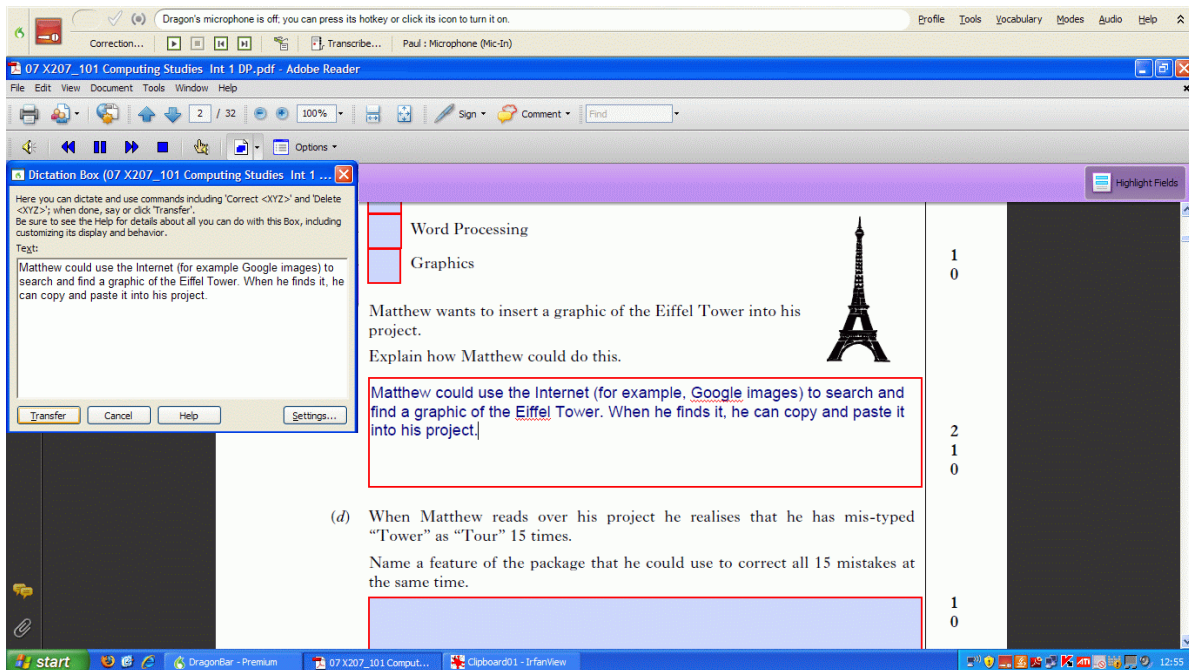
Dragon's microphone is off; you can press its hotkey or click its icon to turn it on.

Profile Tools Vocabulary Modes Audio Help

Correction... Transcribe... Paul : Microphone (Mic-In)

07 X207_101 Computing Studies Int 1 DP.pdf - Adobe Reader

File Edit View Document Tools Window Help

2 / 32 100% Sign Comment Find

Options

Dictation Box (07 X207_101 Computing Studies Int 1 ...

Here you can dictate and use commands including 'Correct <XYZ>' and 'Delete <XYZ>'; when done, say or click 'Transfer'. Be sure to see the Help for details about all you can do with this Box, including customizing its display and behavior.

Text:

Matthew could use the Internet (for example Google images) to search and find a graphic of the Eiffel Tower. When he finds it, he can copy and paste it into his project.

Transfer Cancel Help Settings...

Highlight Fields

Word Processing

Graphics

1
0

Matthew wants to insert a graphic of the Eiffel Tower into his project.

Explain how Matthew could do this.

Matthew could use the Internet (for example, Google images) to search and find a graphic of the Eiffel Tower. When he finds it, he can copy and paste it into his project.

2
1
0

(d) When Matthew reads over his project he realises that he has mis-typed "Tower" as "Tour" 15 times.

Name a feature of the package that he could use to correct all 15 mistakes at the same time.

1
0

start DragonBar - Premium 07 X207_101 Comput... Clipboard01 - IrfanView 12:55